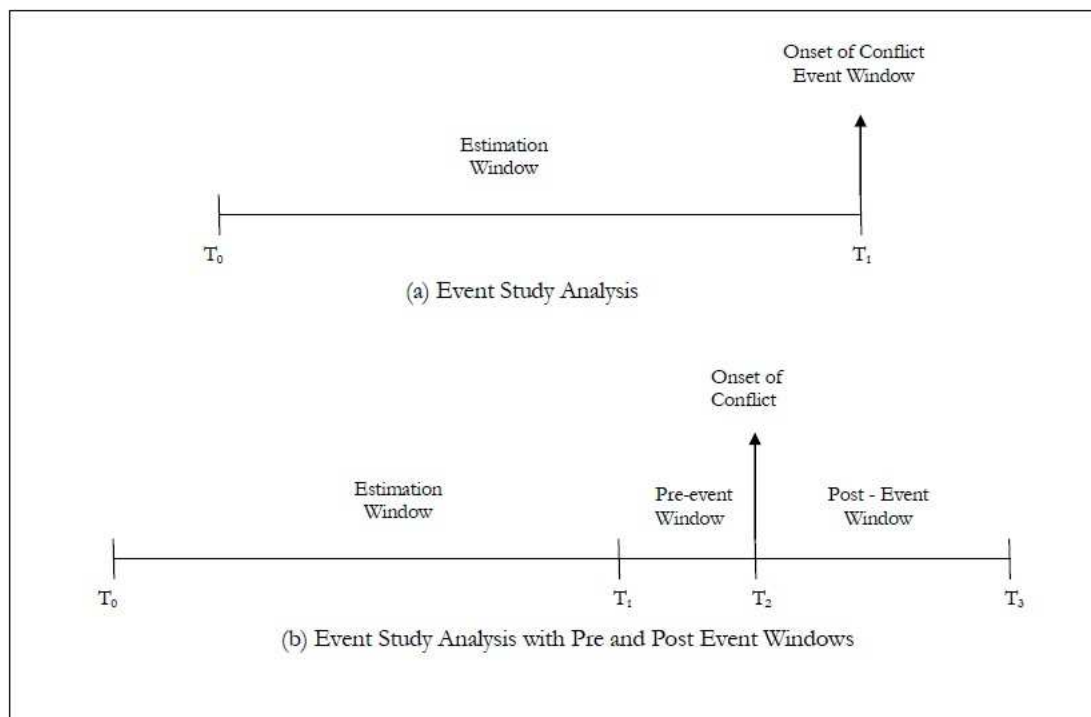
Onset of Conflict
Event Window

Estimation
Window

$T_0$

$T_1$

(a) Event Study Analysis

Onset of
Conflict

Estimation
Window

Pre-event
Window

Post - Event
Window

$T_0$

$T_1$

$T_2$

$T_3$

(b) Event Study Analysis with Pre and Post Event Windows